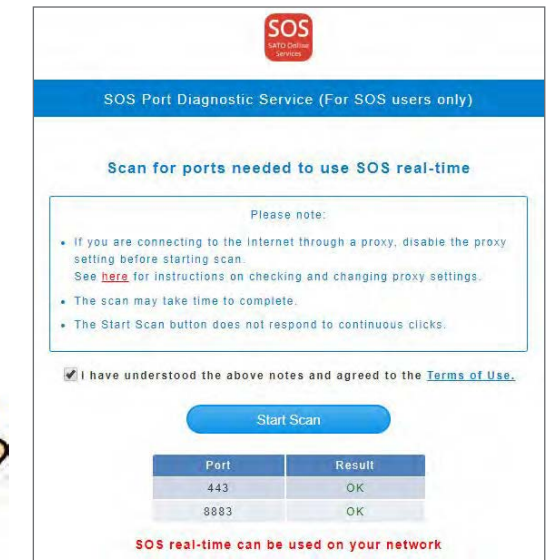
SOS
SATO Online Services

SOS Port Diagnostic Service (For SOS users only)

Scan for ports needed to use SOS real-time

Please note:

• If you are connecting to the Internet through a proxy, disable the proxy setting before starting scan.
See here for instructions on checking and changing proxy settings.

• The scan may take time to complete.

• The Start Scan button does not respond to continuous clicks.

I have understood the above notes and agreed to the Terms of Use.

Start Scan

| Port | Result |
|---|---|
| 443 | OK |
| 8883 | OK |

SOS real-time can be used on your network